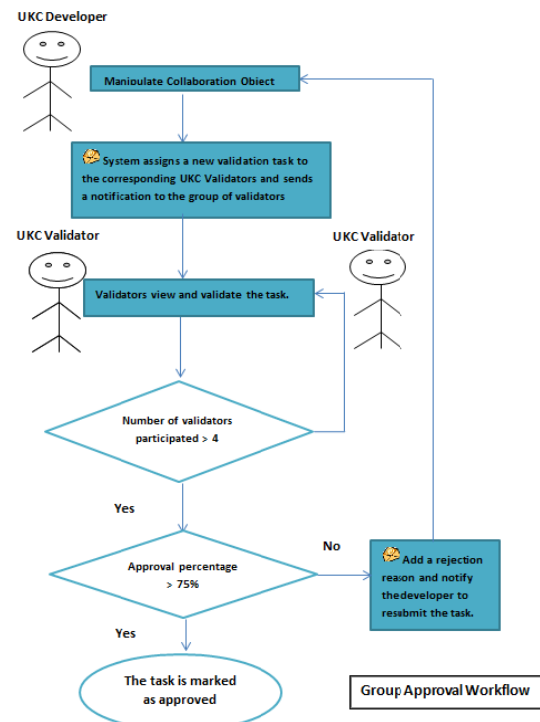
UKC Developer

Manipulate Collaboration Object

System assigns a new validation task to the corresponding UKC Validators and sends a notification to the group of validators

UKC Validator

UKC Validator

Validators view and validate the task.

Number of validators participated > 4

Yes

Approval percentage > 75%

No

Add a rejection reason and notify thedeveloper to resubmit the task.

Yes

The task is marked as approved

Group Approval Workflow